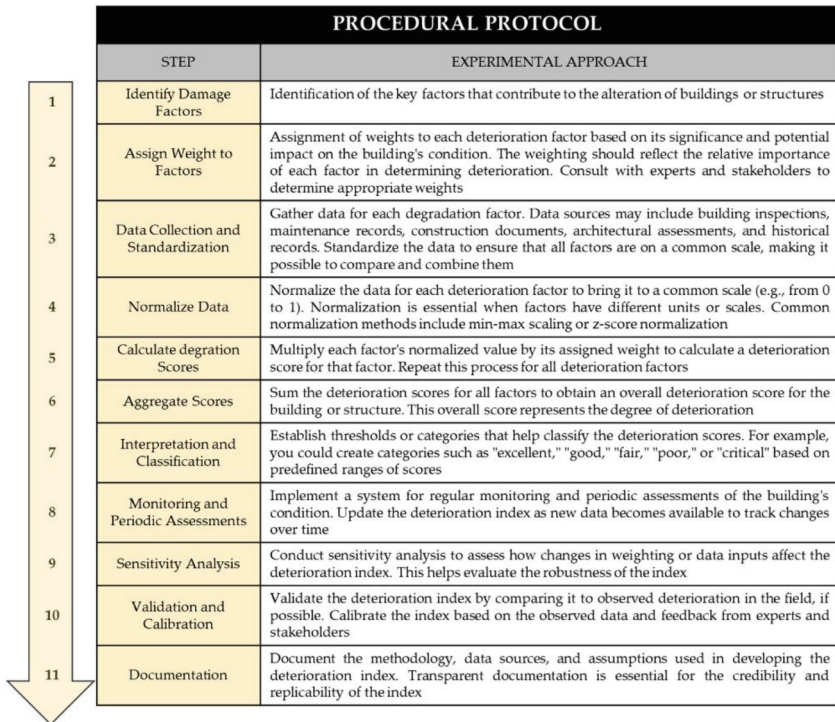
PROCEDURAL PROTOCOL

| | STEP | EXPERIMENTAL APPROACH |
|---|---|---|
| 1 | Identify Damage Factors | Identification of the key factors that contribute to the alteration of buildings or structures |
| 2 | Assign Weight to Factors | Assignment of weights to each deterioration factor based on its significance and potential impact on the building's condition. The weighting should reflect the relative importance of each factor in determining deterioration. Consult with experts and stakeholders to determine appropriate weights |
| 3 | Data Collection and Standardization | Gather data for each degradation factor. Data sources may include building inspections, maintenance records, construction documents, architectural assessments, and historical records. Standardize the data to ensure that all factors are on a common scale, making it possible to compare and combine them |
| 4 | Normalize Data | Normalize the data for each deterioration factor to bring it to a common scale (e.g., from 0 to 1). Normalization is essential when factors have different units or scales. Common normalization methods include min-max scaling or z-score normalization |
| 5 | Calculate degration Scores | Multiply each factor's normalized value by its assigned weight to calculate a deterioration score for that factor. Repeat this process for all deterioration factors |
| 6 | Aggregate Scores | Sum the deterioration scores for all factors to obtain an overall deterioration score for the building or structure. This overall score represents the degree of deterioration |
| 7 | Interpretation and Classification | Establish thresholds or categories that help classify the deterioration scores. For example, you could create categories such as "excellent," "good," "fair," "poor," or "critical" based on predefined ranges of scores |
| 8 | Monitoring and Periodic Assessments | Implement a system for regular monitoring and periodic assessments of the building's condition. Update the deterioration index as new data becomes available to track changes over time |
| 9 | Sensitivity Analysis | Conduct sensitivity analysis to assess how changes in weighting or data inputs affect the deterioration index. This helps evaluate the robustness of the index |
| 10 | Validation and Calibration | Validate the deterioration index by comparing it to observed deterioration in the field, if possible. Calibrate the index based on the observed data and feedback from experts and stakeholders |
| 11 | Documentation | Document the methodology, data sources, and assumptions used in developing the deterioration index. Transparent documentation is essential for the credibility and replicability of the index |